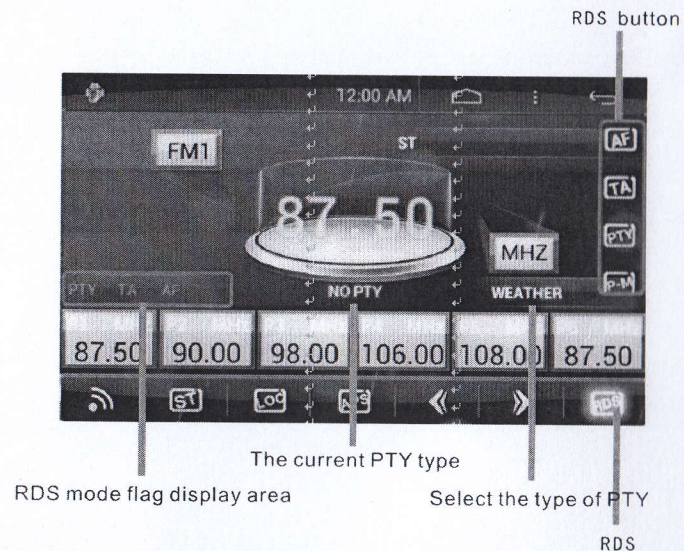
RDS button

12:00 AM

FM1

ST

AF

TA

PTY

P-M

87.50

MHZ

PTY TA AF

NO PTY

WEATHER

87.50

90.00

98.00

106.00

108.00

87.50

ST

LOC

RDS

The current PTY type

RDS mode flag display area

Select the type of PTY

RDS